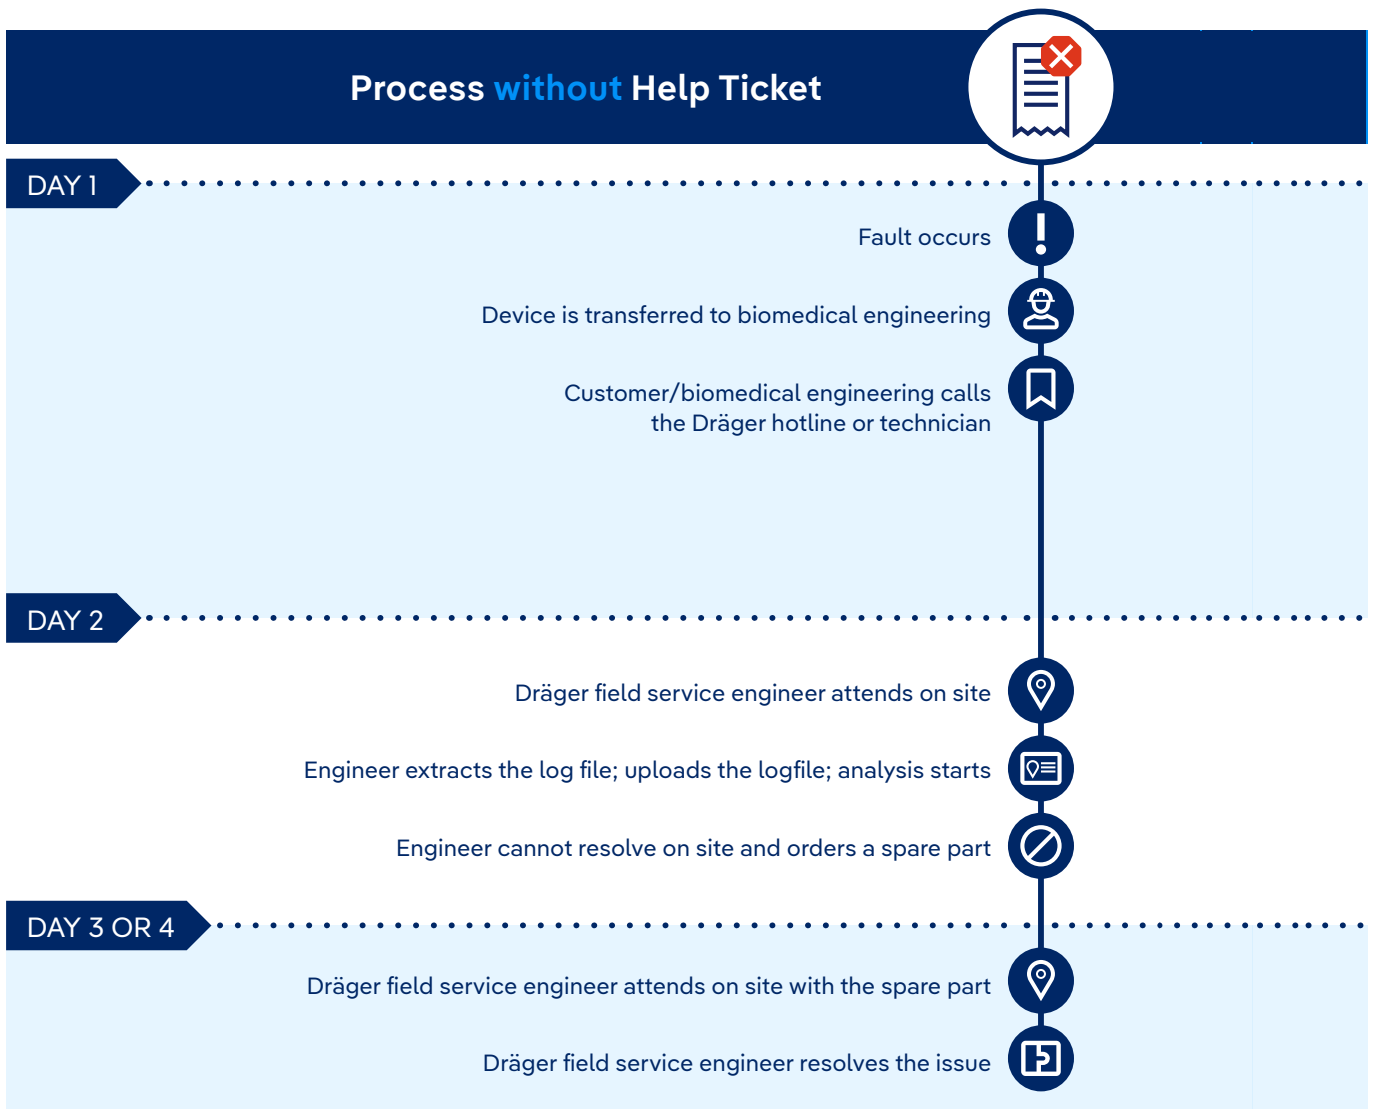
Process without Help Ticket

DAY 1

Fault occurs

Device is transferred to biomedical engineering

Customer/biomedical engineering calls the Dräger hotline or technician

DAY 2

Dräger field service engineer attends on site

Engineer extracts the log file; uploads the logfile; analysis starts

Engineer cannot resolve on site and orders a spare part

DAY 3 OR 4

Dräger field service engineer attends on site with the spare part

Dräger field service engineer resolves the issue